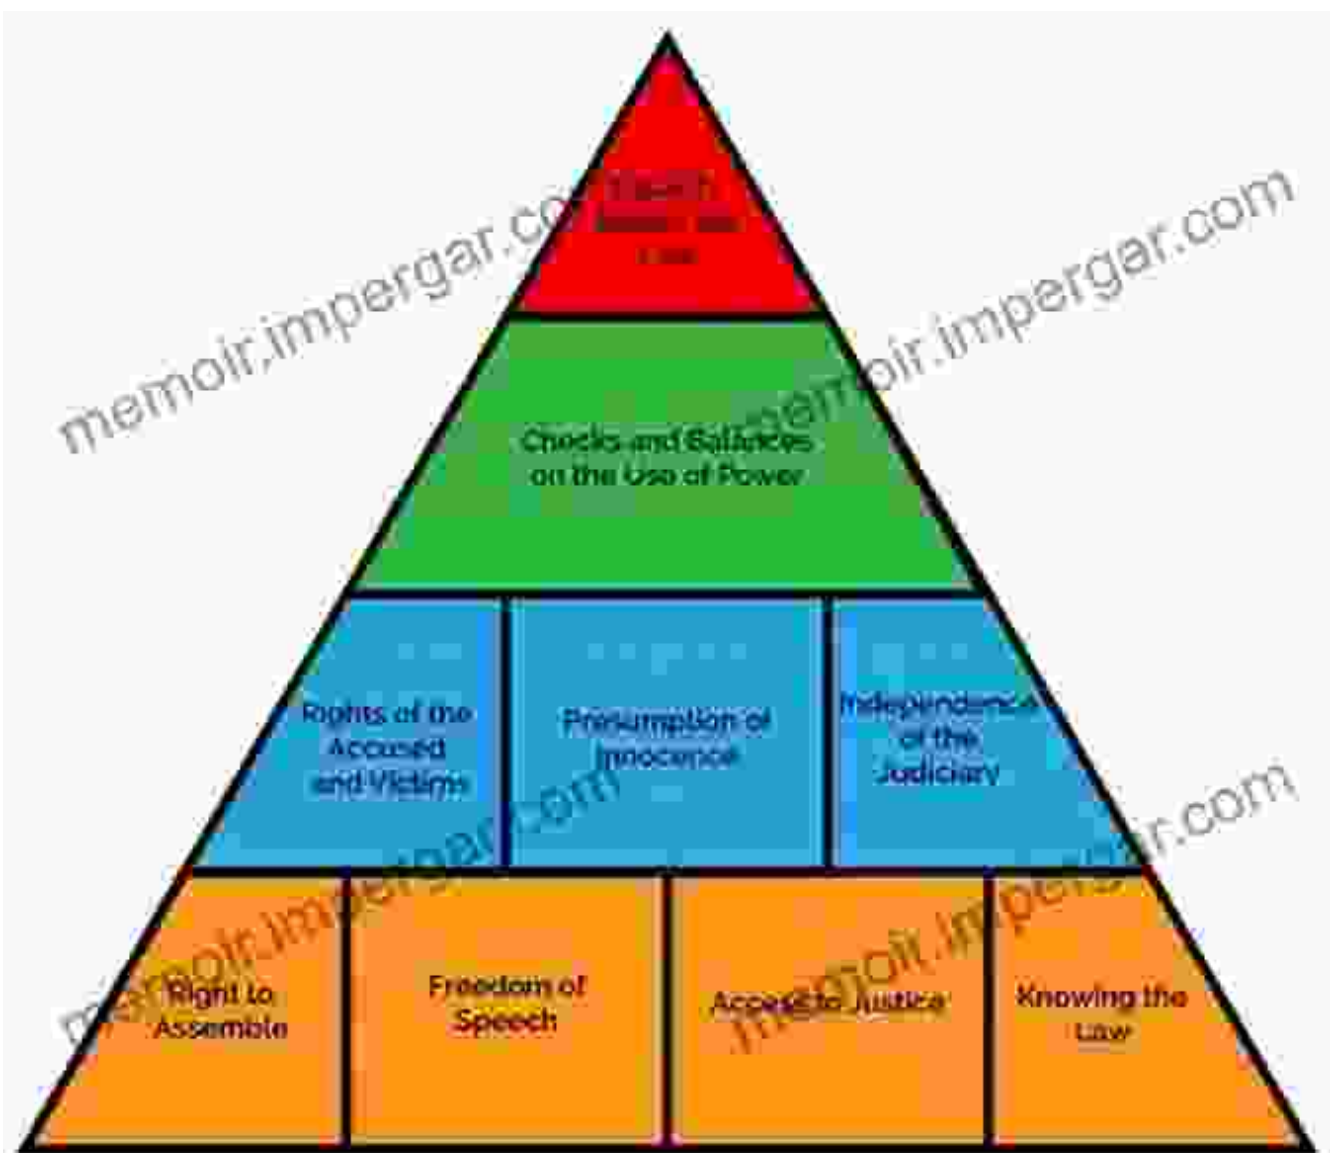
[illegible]

Checks and Balances on the Use of Power

Rights of the Accused and Victims

Presumption of Innocence

Independence of the Judiciary

Right to Assemble

Freedom of Speech

Access to Justice

Knowing the Law

memoir.impergar.com

memoir.impergar.com

memoir.impergar.com

memoir.impergar.com